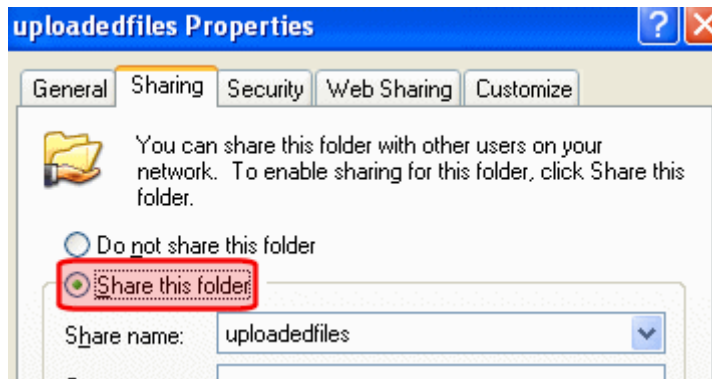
uploadedfiles Properties

General | Sharing | Security | Web Sharing | Customize

You can share this folder with other users on your network. To enable sharing for this folder, click Share this folder.

Do not share this folder

Share this folder

Share name: uploadedfiles